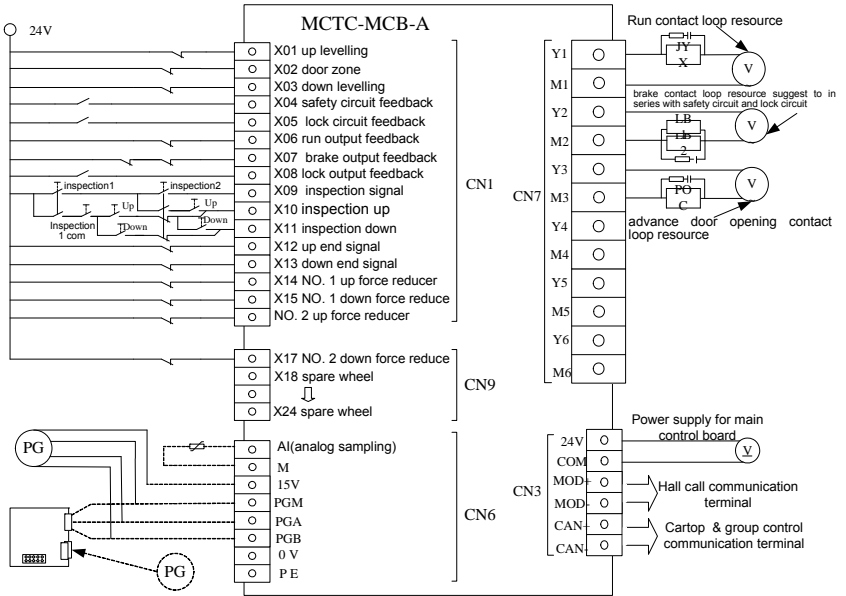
24V

MCTC-MCB-A

X01 up levelling
X02 door zone
X03 down levelling
X04 safety circuit feedback
X05 lock circuit feedback
X06 run output feedback
X07 brake output feedback
X08 lock output feedback
X09 inspection signal
X10 inspection up
X11 inspection down
X12 up end signal
X13 down end signal
X14 NO. 1 up force reducer
X15 NO. 1 down force reduce
NO. 2 up force reducer

CN1

inspection1
inspection2
Up
Up
Down
Inspection 1 com
Down

X17 NO. 2 down force reduce
X18 spare wheel
X24 spare wheel

CN9

PG

AI(analog sampling)
M
15V
PGM
PGA
PGB
0 V
P E

CN6

PG

Run contact loop resource

Y1
M1
Y2
M2
Y3
M3
Y4
M4
Y5
M5
Y6
M6

CN7

JY X
V
brake contact loop resource suggest to in series with safety circuit and lock circuit
LB Lb 2
V
PO C
V
advance door opening contact loop resource

Power supply for main control board
24V
COM
MOD+
MOD-
CAN+
CAN-
V

CN3

Hall call communication terminal
Cartop & group control communication terminal